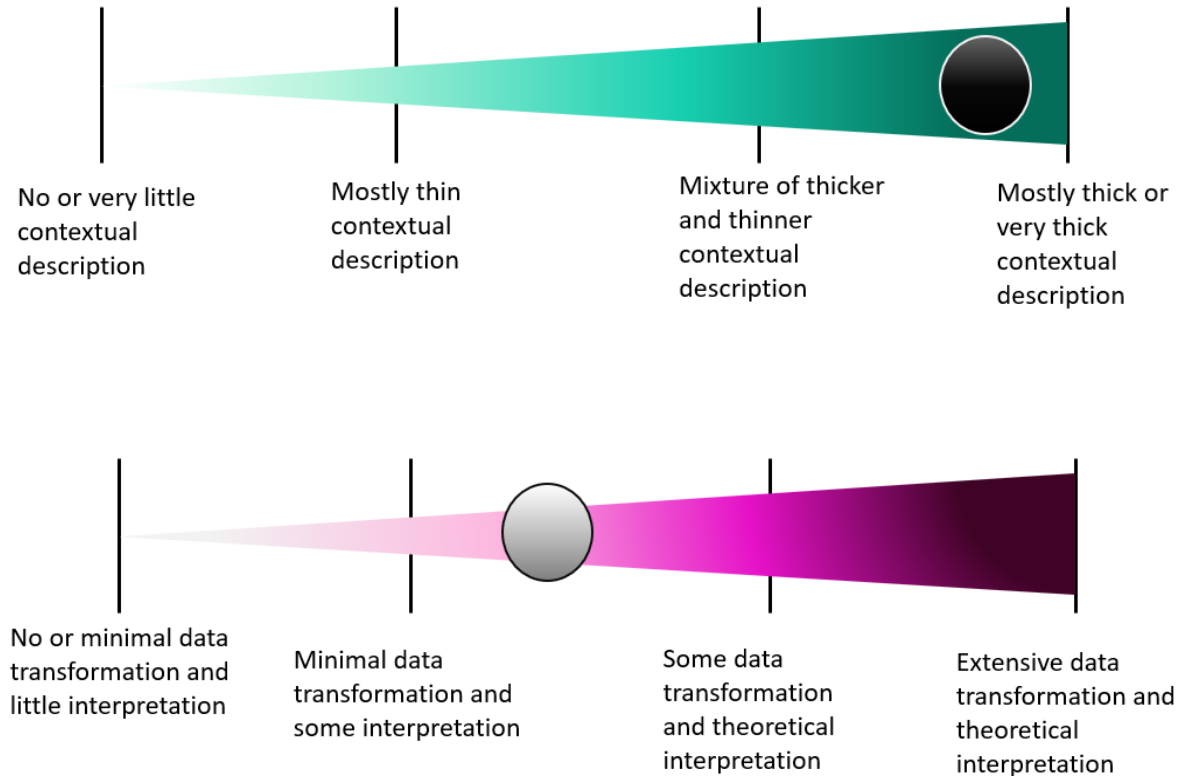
No or very little contextual description

Mostly thin contextual description

Mixture of thicker and thinner contextual description

Mostly thick or very thick contextual description

No or minimal data transformation and little interpretation

Minimal data transformation and some interpretation

Some data transformation and theoretical interpretation

Extensive data transformation and theoretical interpretation